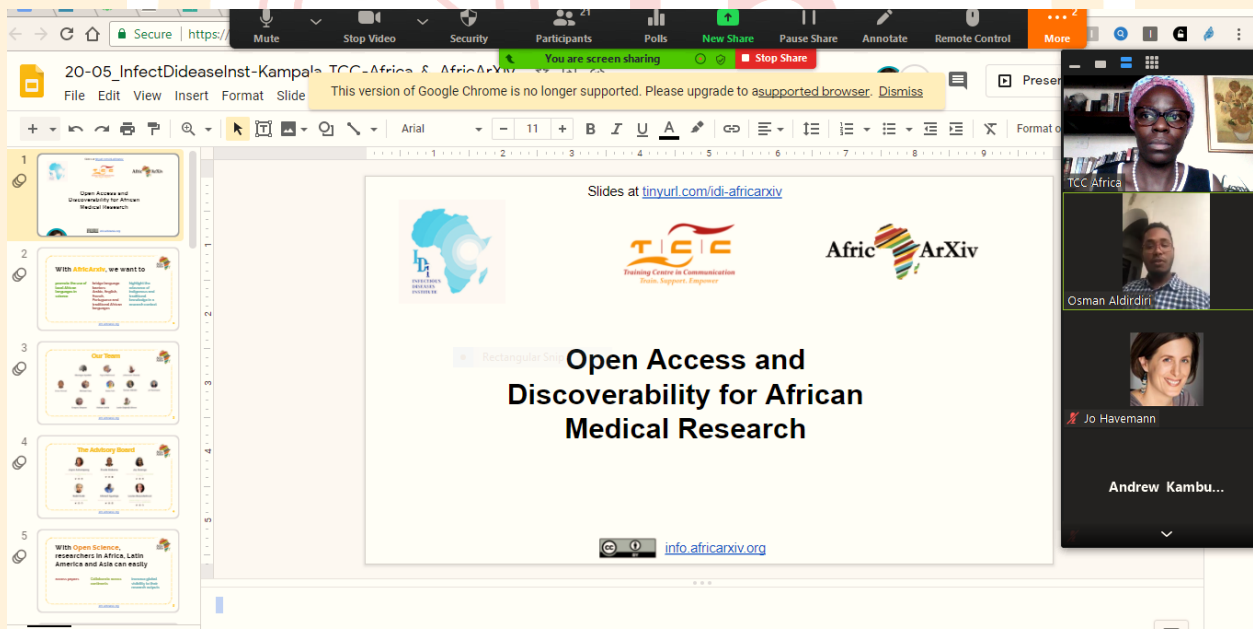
Mute
Stop Video
Security
Participants 21
Polls
New Share
Pause Share
Annotate
Remote Control
More 2

You are screen sharing
Stop Share

Secure https://

20-05_InfectDideaseInst-Kampala_TCC-Africa_&_AfricArXiv
File Edit View Insert Format Slide

This version of Google Chrome is no longer supported. Please upgrade to a supported browser. Dismiss

Presen

Arial 11

Format o

1
Open Access and Discoverability for African Medical Research

2
With AfricArxiv, we want to

3
Our Team

4
The Advisory Board

5
With Open Science, researchers in Africa, Latin America and Asia can easily

Slides at tinyurl.com/idi-africarxiv

IDI INFECTIOUS DISEASES INSTITUTE

TCC Training Centre in Communication Train. Support. Empower

AfricArXiv

Rectangular Snip

Open Access and Discoverability for African Medical Research

info.africarxiv.org

TCC Africa
Osman Aldirdiri
Jo Havemann
Andrew Kambu...